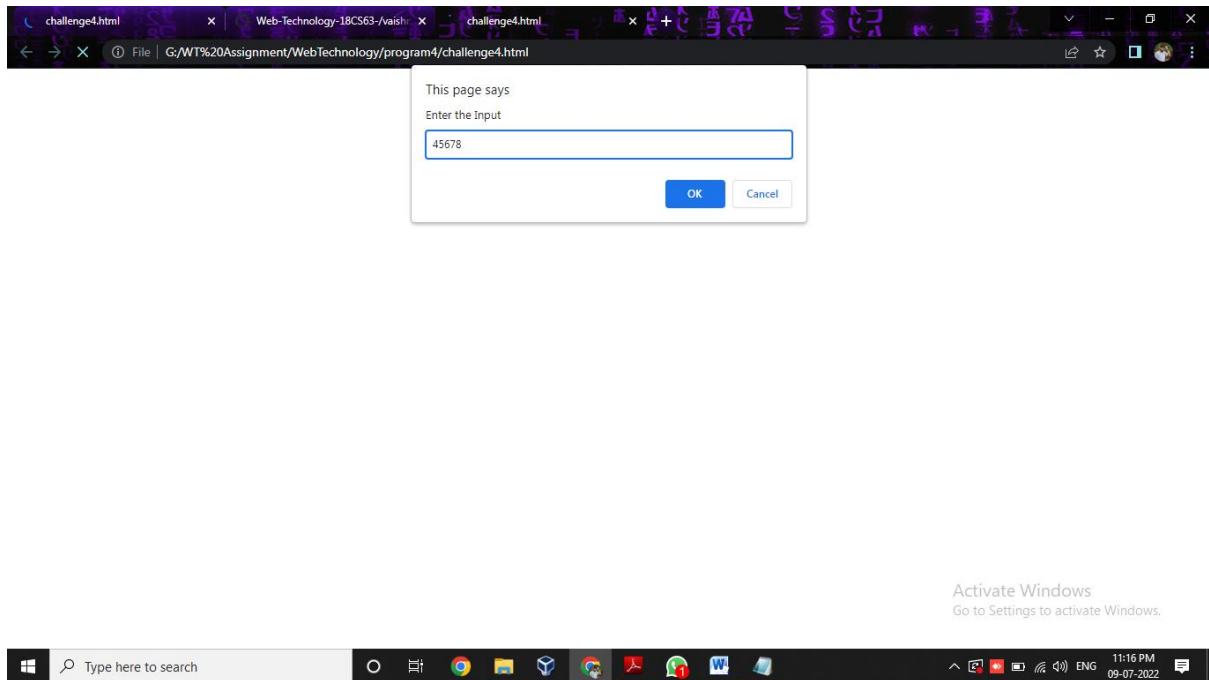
challenge4.html ×
Web-Technology-18CS63-/vaish ×
challenge4.html ×
+

File | G:/WT%20Assignment/WebTechnology/program4/challenge4.html

This page says
Enter the Input
45678
OK
Cancel

Activate Windows
Go to Settings to activate Windows.

Type here to search
ENG
11:16 PM
09-07-2022